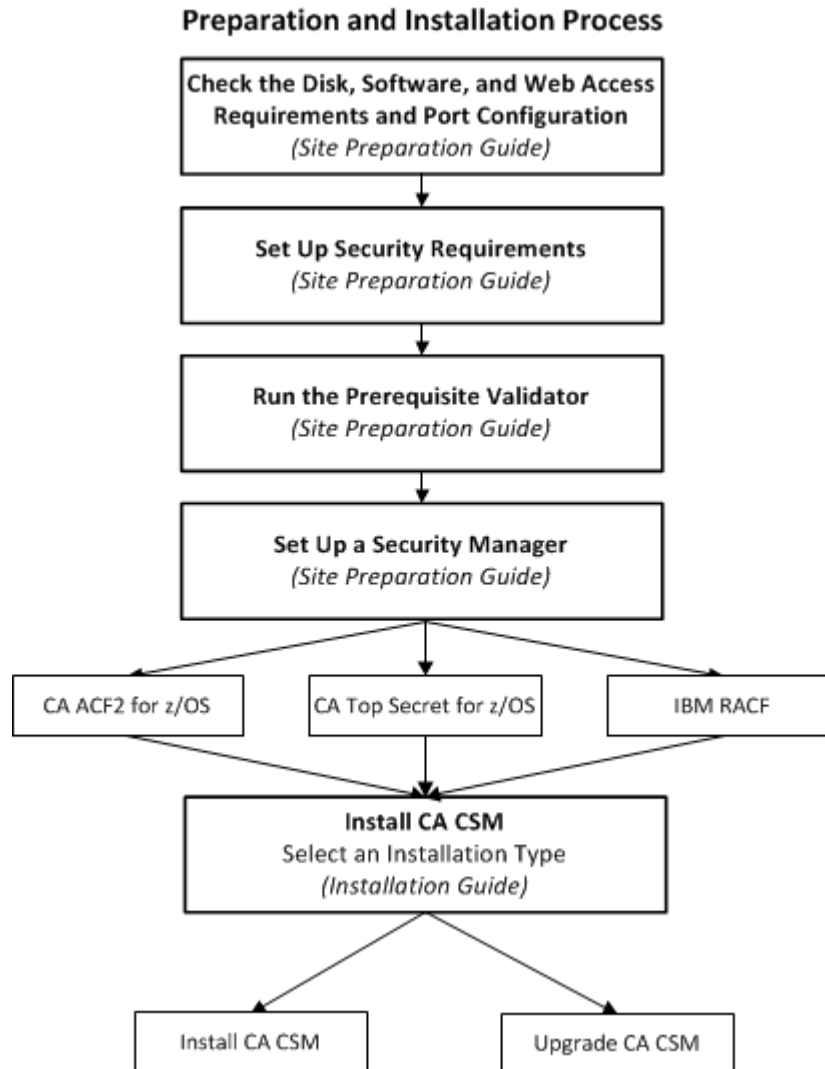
Preparation and Installation Process

Check the Disk, Software, and Web Access Requirements and Port Configuration
(Site Preparation Guide)

Set Up Security Requirements
(Site Preparation Guide)

Run the Prerequisite Validator
(Site Preparation Guide)

Set Up a Security Manager
(Site Preparation Guide)

CA ACF2 for z/OS

CA Top Secret for z/OS

IBM RACF

Install CA CSM
Select an Installation Type
(Installation Guide)

Install CA CSM

Upgrade CA CSM